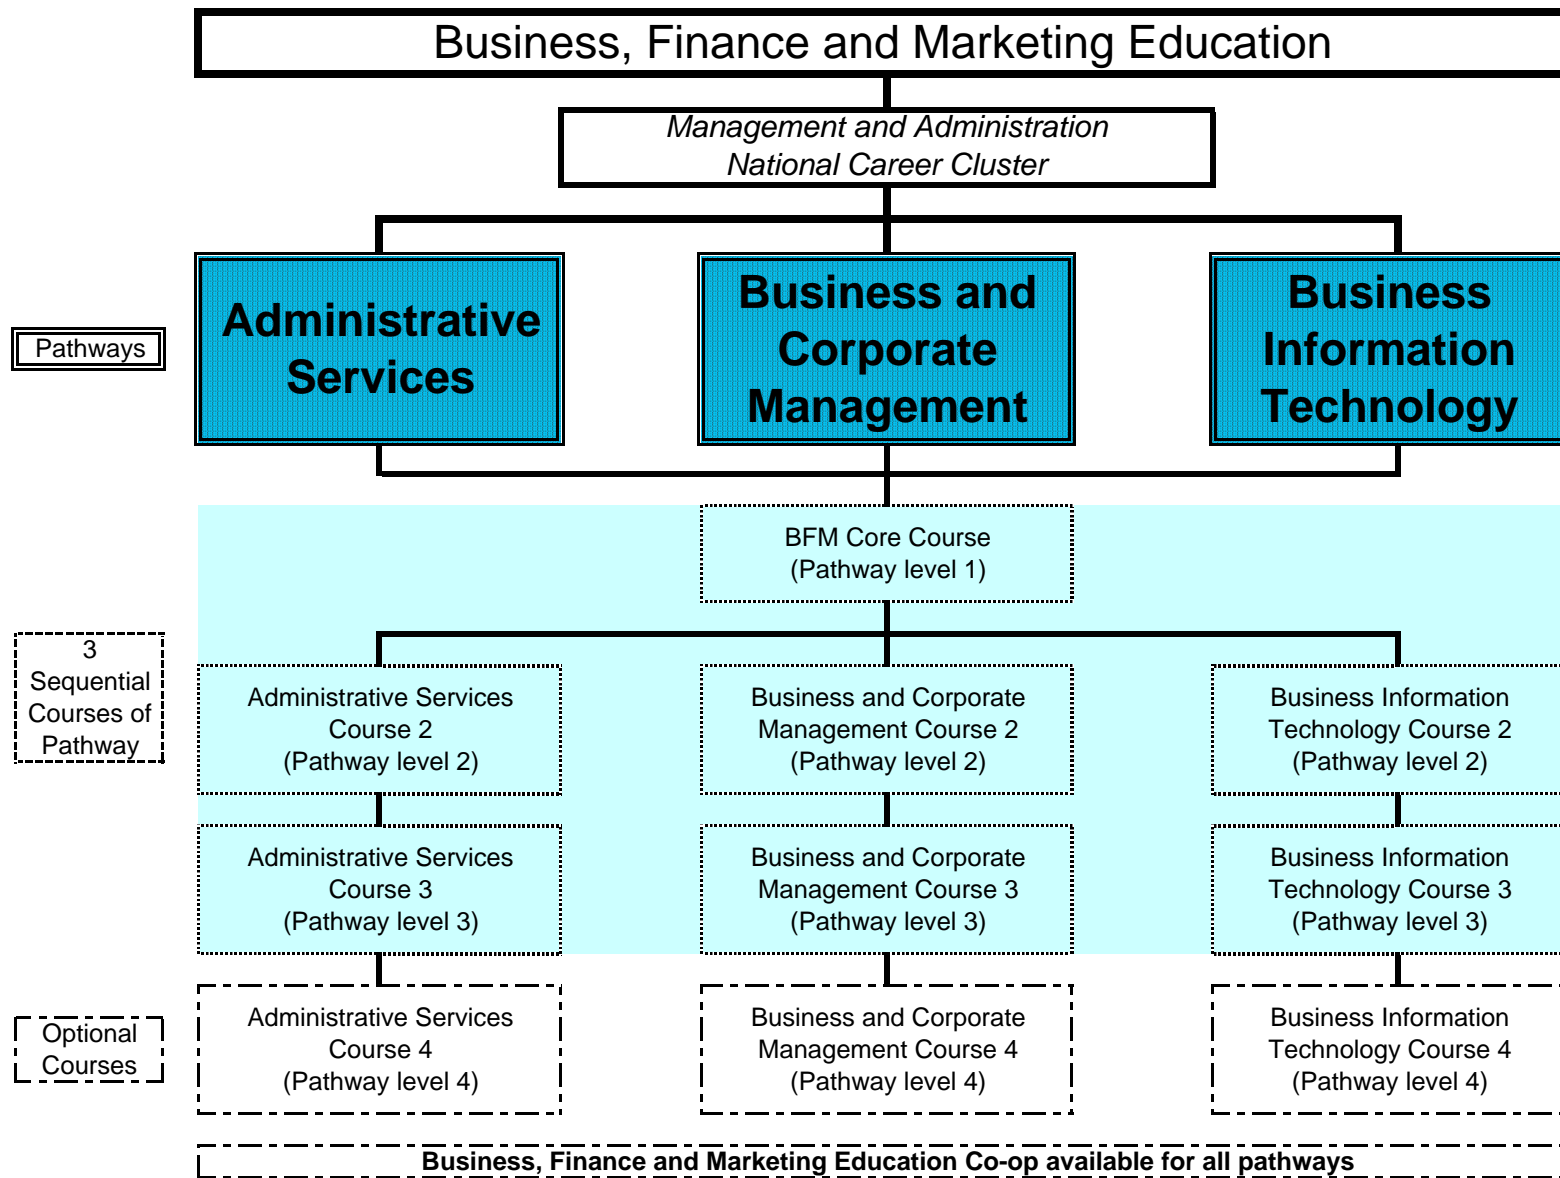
Business, Finance and Marketing Education

Management and Administration
National Career Cluster

Pathways

Administrative Services

Business and Corporate Management

Business Information Technology

BFM Core Course
(Pathway level 1)

3 Sequential Courses of Pathway

Administrative Services Course 2
(Pathway level 2)

Business and Corporate Management Course 2
(Pathway level 2)

Business Information Technology Course 2
(Pathway level 2)

Administrative Services Course 3
(Pathway level 3)

Business and Corporate Management Course 3
(Pathway level 3)

Business Information Technology Course 3
(Pathway level 3)

Optional Courses

Administrative Services Course 4
(Pathway level 4)

Business and Corporate Management Course 4
(Pathway level 4)

Business Information Technology Course 4
(Pathway level 4)

Business, Finance and Marketing Education Co-op available for all pathways